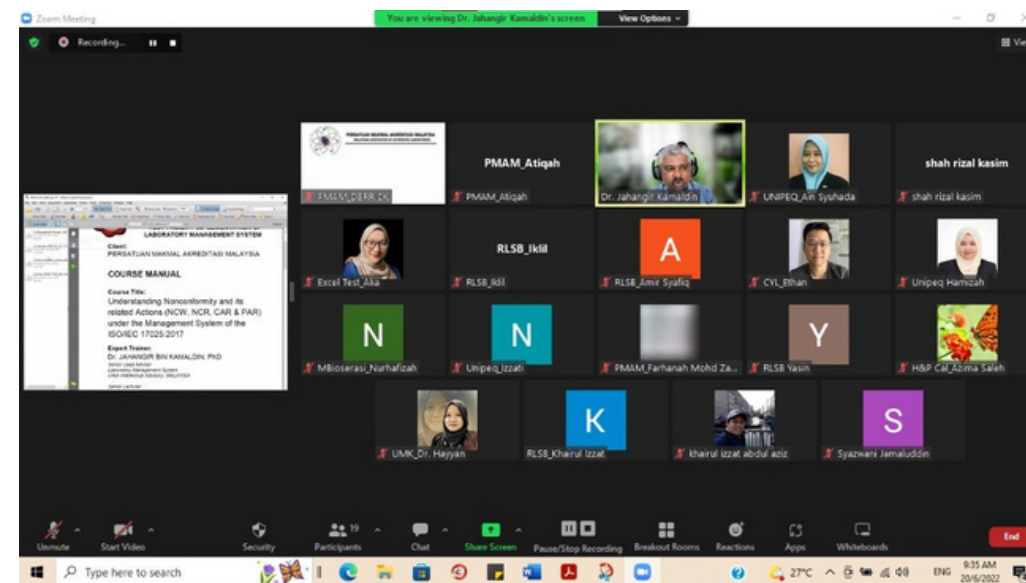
Zoom Meeting
You are viewing Dr. Jahangir Kamaldin's screen
View Options
Recording...
View

LABORATORY MANAGEMENT SYSTEM
Client:
PERSATUAN MAKMAL AKREDITASI MALAYSIA
COURSE MANUAL
Course Title:
Understanding Nonconformity and its related Actions (NCW, NCR, CAR & PAR) under the Management System of the ISO/IEC 17025:2017
Expert Trainer:
Dr. JAHANGIR BIN KAMALDIN, PhD
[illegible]

PERSATUAN MAKMAL AKREDITASI MALAYSIA
PMAM_DERR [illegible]
PMAM_Atiqah
PMAM_Atiqah
Dr. Jahangir Kamaldin
UNIPEQ_Ain Syuhada
shah rizal kasim
shah rizal kasim
Excel Test_Alia
RLSB_Iklil
RLSB_Iklil
A
RLSB_Amir Syafiq
CYL_Ethan
Unipeq Hamizah
N
MBioserasi_Nurhafizah
N
Unipeq_Izzati
PMAM_Farhanah Mohd Za...
Y
RLSB Yasin
H&P Cal_Azima Saleh
UMK_Dr. Hayyan
K
RLSB_Khairul Izzat
khairul izzat abdul aziz
S
Syazwani Jamaluddin

Unmute
Start Video
Security
19
Participants
Chat
Share Screen
Pause/Stop Recording
Breakout Rooms
Reactions
Apps
Whiteboards
End

Type here to search
27°C
ENG
9:35 AM
20/6/2022